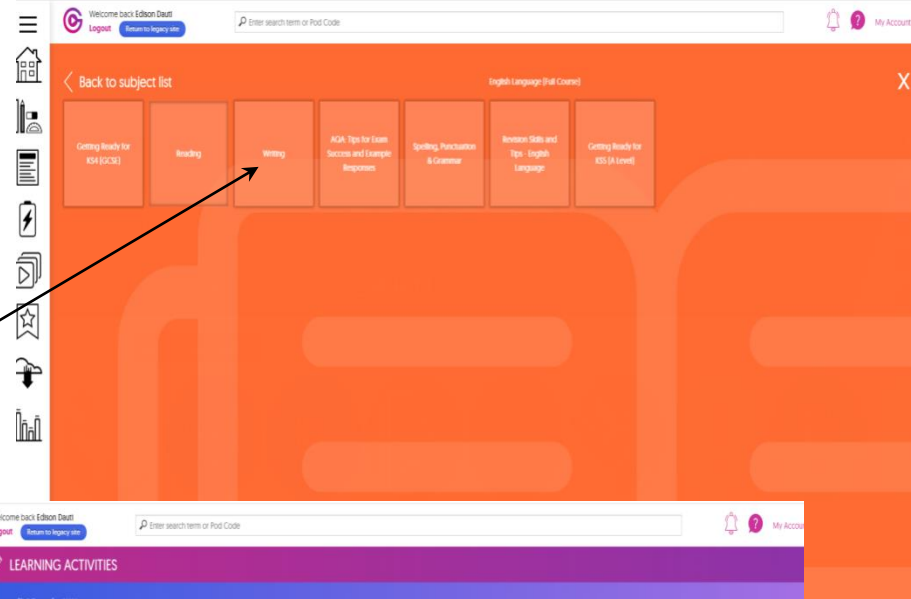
Welcome back Edison Dauti
Logout Return to legacy site
Enter search term or Pod Code
My Account

Back to subject list
English Language (Full Course)
X

Getting Ready for KS4 (GCSE)
Reading
Writing
AQA: Tips for Exam Success and Example Responses
Spelling, Punctuation & Grammar
Revision Skills and Tips - English Language
Getting Ready for KS5 (A Level)

elcome back Edison Dauti
gout Return to legacy site
Enter search term or Pod Code
My Accou
LEARNING ACTIVITIES